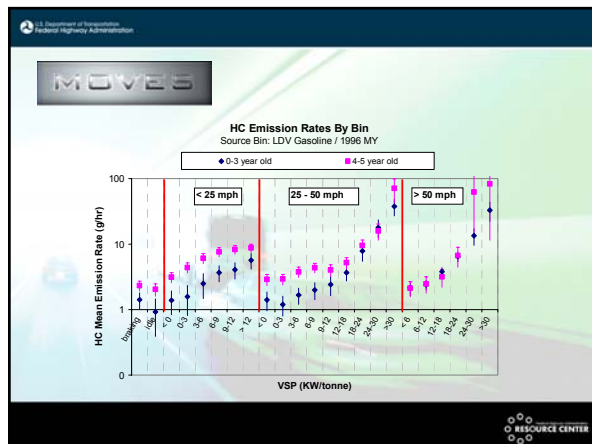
U.S. Department of Transportation
Federal Highway Administration

MOVES

HC Emission Rates By Bin
Source Bin: LDV Gasoline / 1996 MY

◆0-3 year old ■4-5 year old

< 25 mph
25 - 50 mph
> 50 mph

HC Mean Emission Rate (g/hr)

100
10
1
0

braking
idle
< 0
0-3
3-6
6-9
9-12
> 12
< 0
0-3
3-6
6-9
9-12
12-18
18-24
24-30
>30
< 6
6-12
12-18
18-24
24-30
>30

VSP (KW/tonne)

RESOURCE CENTER